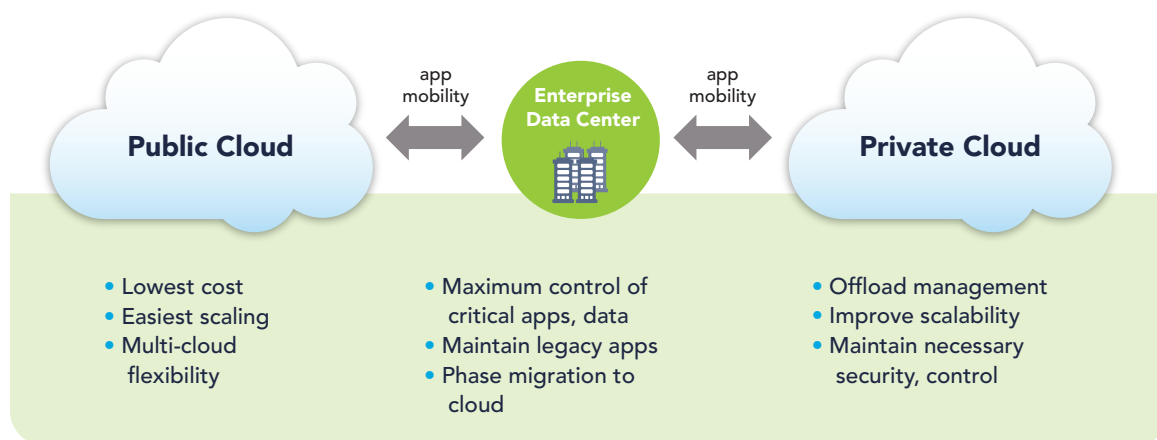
Public Cloud

app mobility

Enterprise Data Center

app mobility

Private Cloud

• Lowest cost
• Easiest scaling
• Multi-cloud flexibility

• Maximum control of critical apps, data
• Maintain legacy apps
• Phase migration to cloud

• Offload management
• Improve scalability
• Maintain necessary security, control